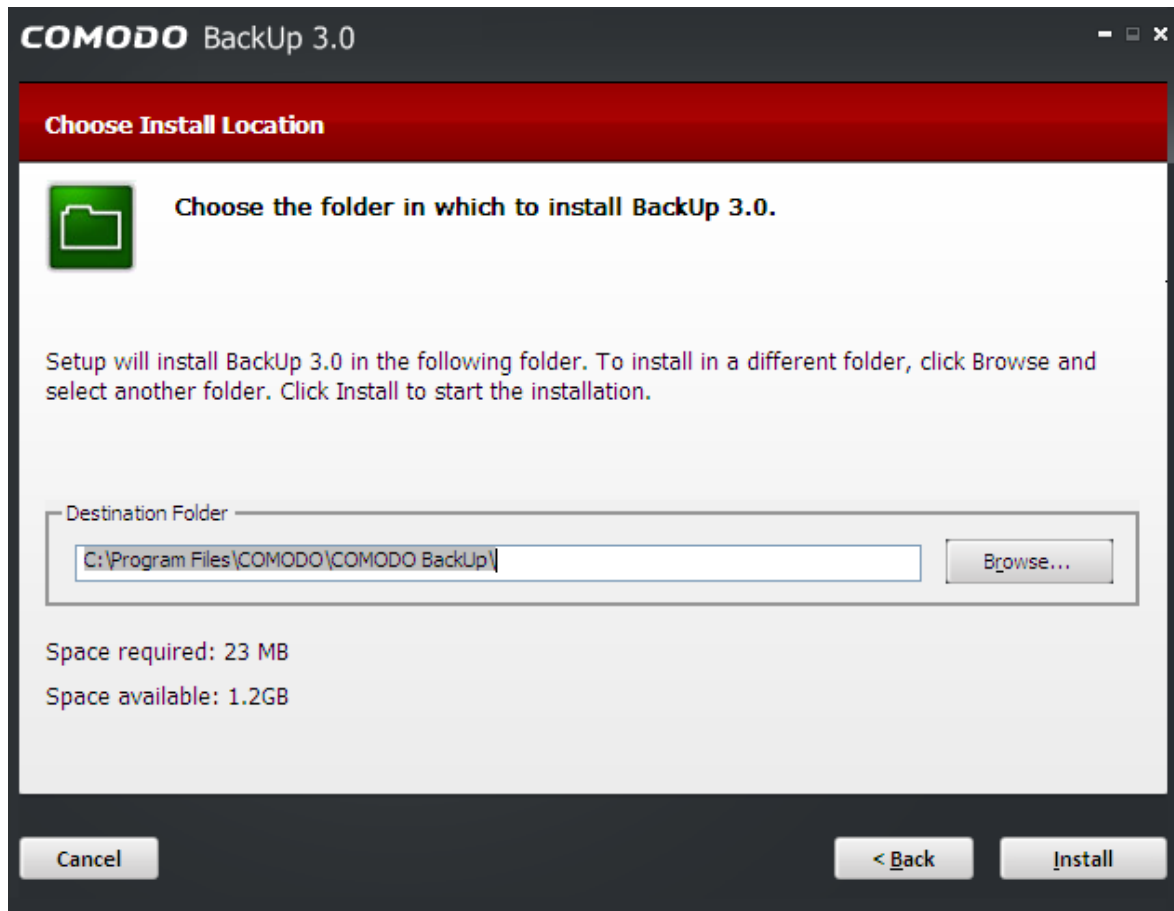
COMODO BackUp 3.0

Choose Install Location

Choose the folder in which to install BackUp 3.0.

Setup will install BackUp 3.0 in the following folder. To install in a different folder, click Browse and select another folder. Click Install to start the installation.

Destination Folder

C:\Program Files\COMODO\COMODO BackUp\

Browse...

Space required: 23 MB

Space available: 1.2GB

Cancel

< Back

Install